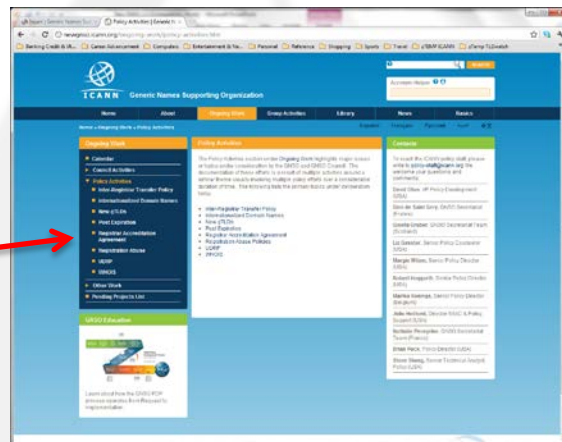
Policy Activities | Generic N...

gnso.icann.org/ongoing-work/policy-activities.html

Banking Credit & IR... | Career Advancement | Computers | Entertainment & Ne... | Personal | Reference | Shopping | Sports | Travel | zTEMP ICANN | zTemp TLDwatch

ICANN Generic Names Supporting Organization

Home | About | Ongoing Work | Group Activities | Library | News | Basics

Home » Ongoing Work » Policy Activities

Ongoing Work
Calendar
Council Activities
Policy Activities
Inter-Registrar Transfer Policy
Internationalized Domain Names
New gTLDs
Post Expiration
Registrar Accreditation Agreement
Registration Abuse
UDRP
WHOIS
Other Work
Pending Projects List

GNSO Education

Policy Activities

The Policy Activities section under Ongoing Work highlights major issues or topics under consideration by the GNSO and GNSO Council. The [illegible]

Inter-Registrar Transfer Policy
Internationalized Domain Names
New gTLDs
Post Expiration
Registrar Accreditation Agreement
Registration Abuse Policies
UDRP
WHOIS

Contacts

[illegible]